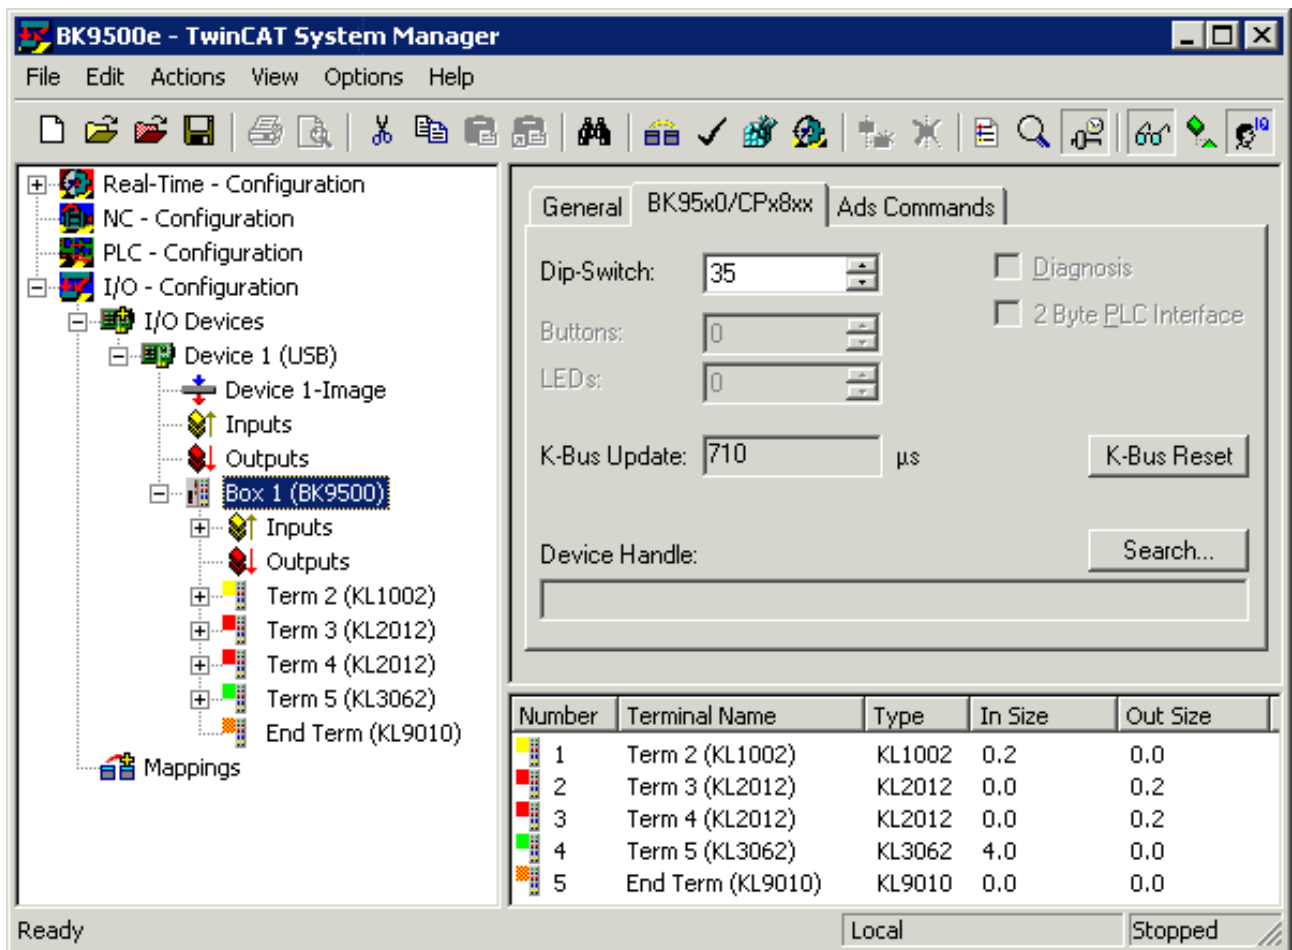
BK9500e - TwinCAT System Manager

File Edit Actions View Options Help

Real-Time - Configuration
NC - Configuration
PLC - Configuration
I/O - Configuration
I/O Devices
Device 1 (USB)
Device 1-Image
Inputs
Outputs
Box 1 (BK9500)
Inputs
Outputs
Term 2 (KL1002)
Term 3 (KL2012)
Term 4 (KL2012)
Term 5 (KL3062)
End Term (KL9010)
Mappings

General | BK95x0/CPx8xx | Ads Commands

Dip-Switch: 35
Diagnosis
2 Byte PLC Interface
Buttons: 0
LEDs: 0
K-Bus Update: 710 µs
K-Bus Reset
Device Handle:
Search...

| Number | Terminal Name | Type | In Size | Out Size |
|---|---|---|---|---|
| 1 | Term 2 (KL1002) | KL1002 | 0.2 | 0.0 |
| 2 | Term 3 (KL2012) | KL2012 | 0.0 | 0.2 |
| 3 | Term 4 (KL2012) | KL2012 | 0.0 | 0.2 |
| 4 | Term 5 (KL3062) | KL3062 | 4.0 | 0.0 |
| 5 | End Term (KL9010) | KL9010 | 0.0 | 0.0 |

Ready | Local | Stopped